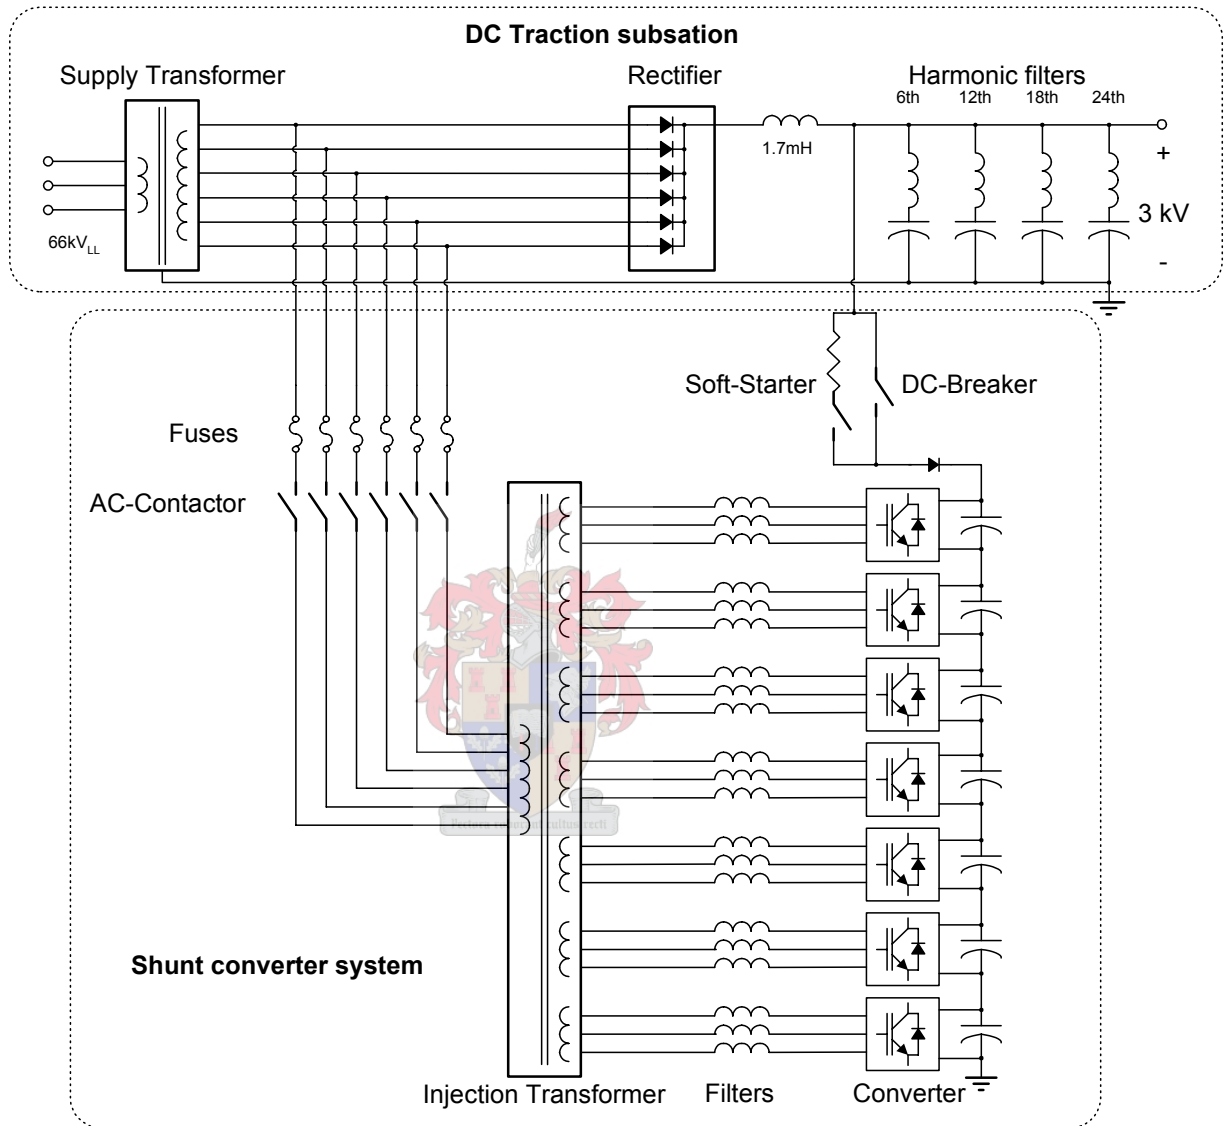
DC Traction subsation

Supply Transformer

Rectifier

Harmonic filters

6th 12th 18th 24th

1.7mH

+

3 kV

-

$66kV_{LL}$

Soft-Starter

DC-Breaker

Fuses

AC-Contactor

Pectora roborant cultus recti

Shunt converter system

Injection Transformer

Filters

Converter